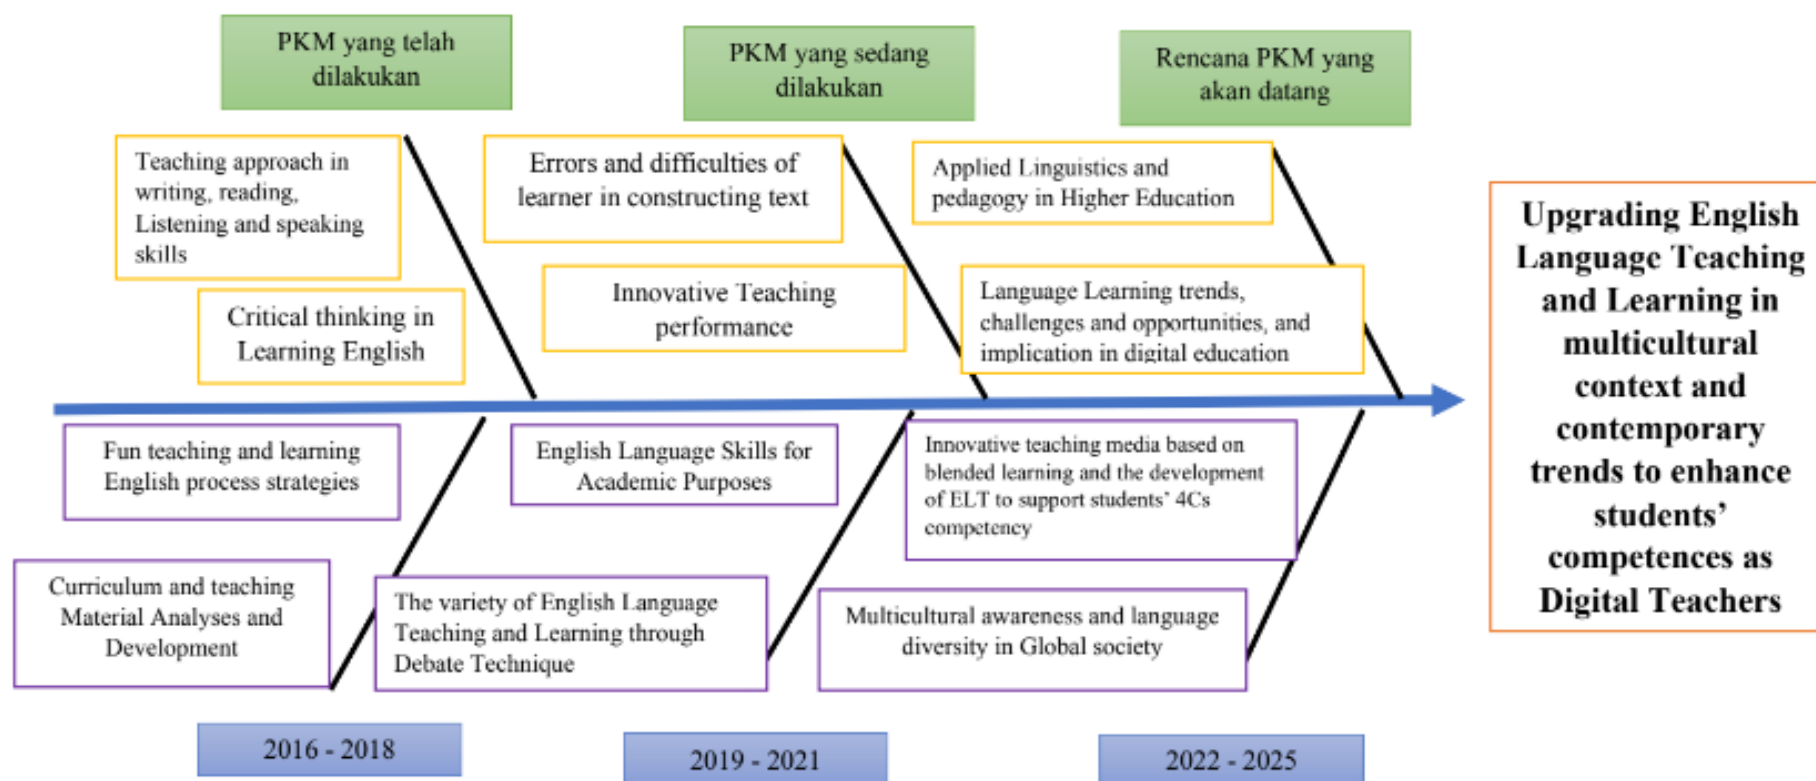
PKM yang telah dilakukan

PKM yang sedang dilakukan

Rencana PKM yang akan datang

Teaching approach in writing, reading, Listening and speaking skills

Critical thinking in Learning English

Errors and difficulties of learner in constructing text

Innovative Teaching performance

Applied Linguistics and pedagogy in Higher Education

Language Learning trends, challenges and opportunities, and implication in digital education

Upgrading English Language Teaching and Learning in multicultural context and contemporary trends to enhance students' competences as Digital Teachers

Fun teaching and learning English process strategies

Curriculum and teaching Material Analyses and Development

English Language Skills for Academic Purposes

The variety of English Language Teaching and Learning through Debate Technique

Innovative teaching media based on blended learning and the development of ELT to support students' 4Cs competency

Multicultural awareness and language diversity in Global society

2016 - 2018

2019 - 2021

2022 - 2025